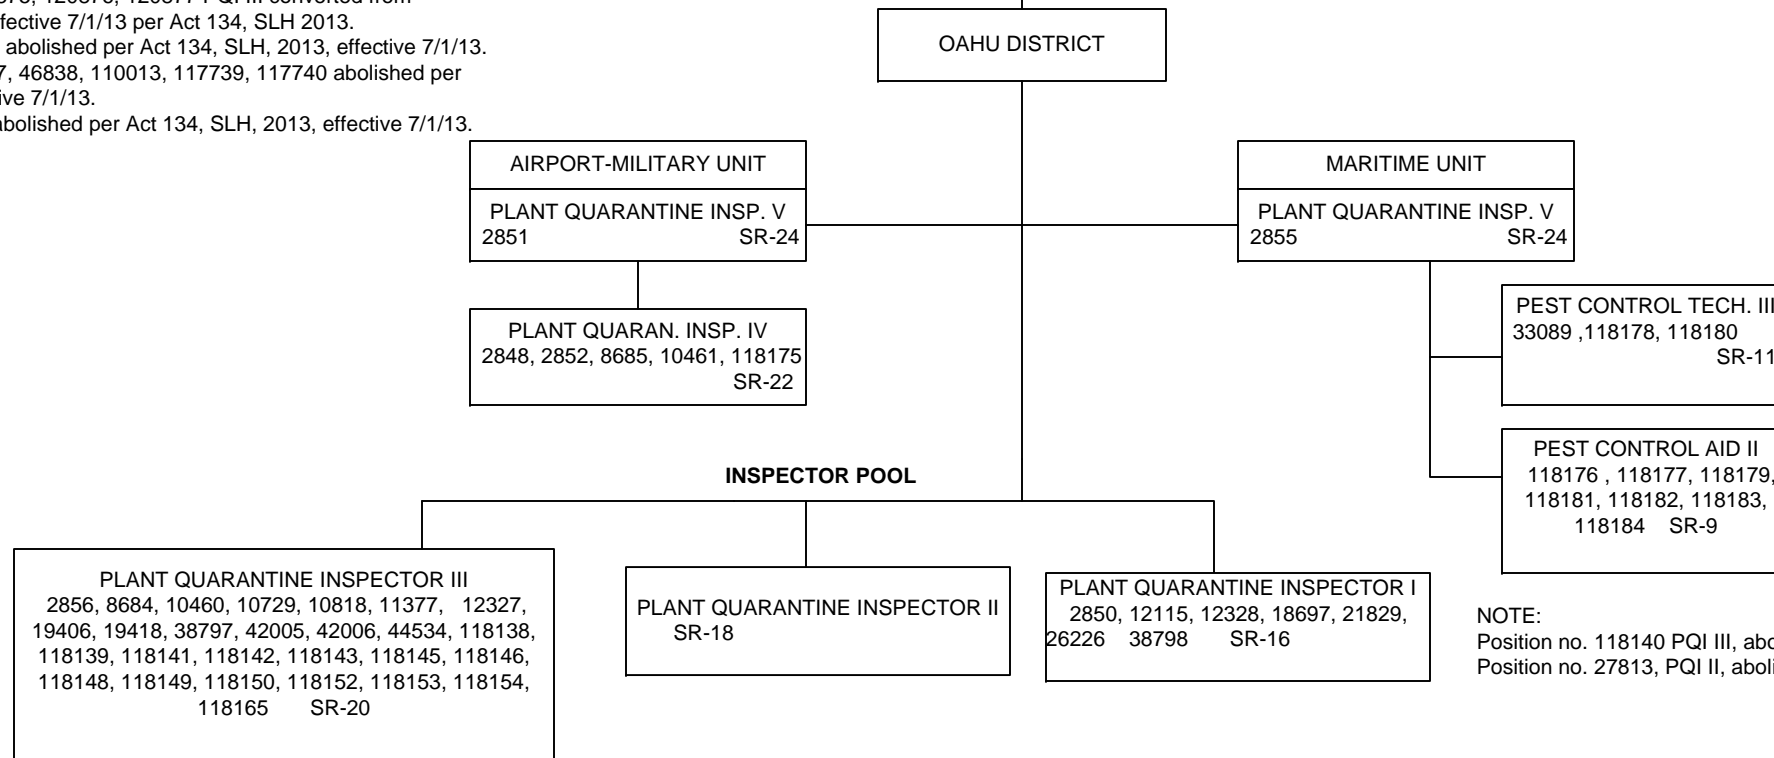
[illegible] 129376, 129377 PQI III converted from
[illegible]ffective 7/1/13 per Act 134, SLH 2013.
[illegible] abolished per Act 134, SLH, 2013, effective 7/1/13.
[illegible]7, 46838, 110013, 117739, 117740 abolished per
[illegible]ive 7/1/13.
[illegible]abolished per Act 134, SLH, 2013, effective 7/1/13.

OAHU DISTRICT

AIRPORT-MILITARY UNIT

PLANT QUARANTINE INSP. V
2851 SR-24

PLANT QUARAN. INSP. IV
2848, 2852, 8685, 10461, 118175
SR-22

MARITIME UNIT

PLANT QUARANTINE INSP. V
2855 SR-24

PEST CONTROL TECH. III
33089 ,118178, 118180
SR-11

PEST CONTROL AID II
118176 , 118177, 118179, 118181, 118182, 118183, 118184 SR-9

INSPECTOR POOL

PLANT QUARANTINE INSPECTOR III
2856, 8684, 10460, 10729, 10818, 11377, 12327, 19406, 19418, 38797, 42005, 42006, 44534, 118138, 118139, 118141, 118142, 118143, 118145, 118146, 118148, 118149, 118150, 118152, 118153, 118154, 118165 SR-20

PLANT QUARANTINE INSPECTOR II
SR-18

PLANT QUARANTINE INSPECTOR I
2850, 12115, 12328, 18697, 21829, 26226 38798 SR-16

NOTE:
Position no. 118140 PQI III, abo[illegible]
Position no. 27813, PQI II, aboli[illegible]